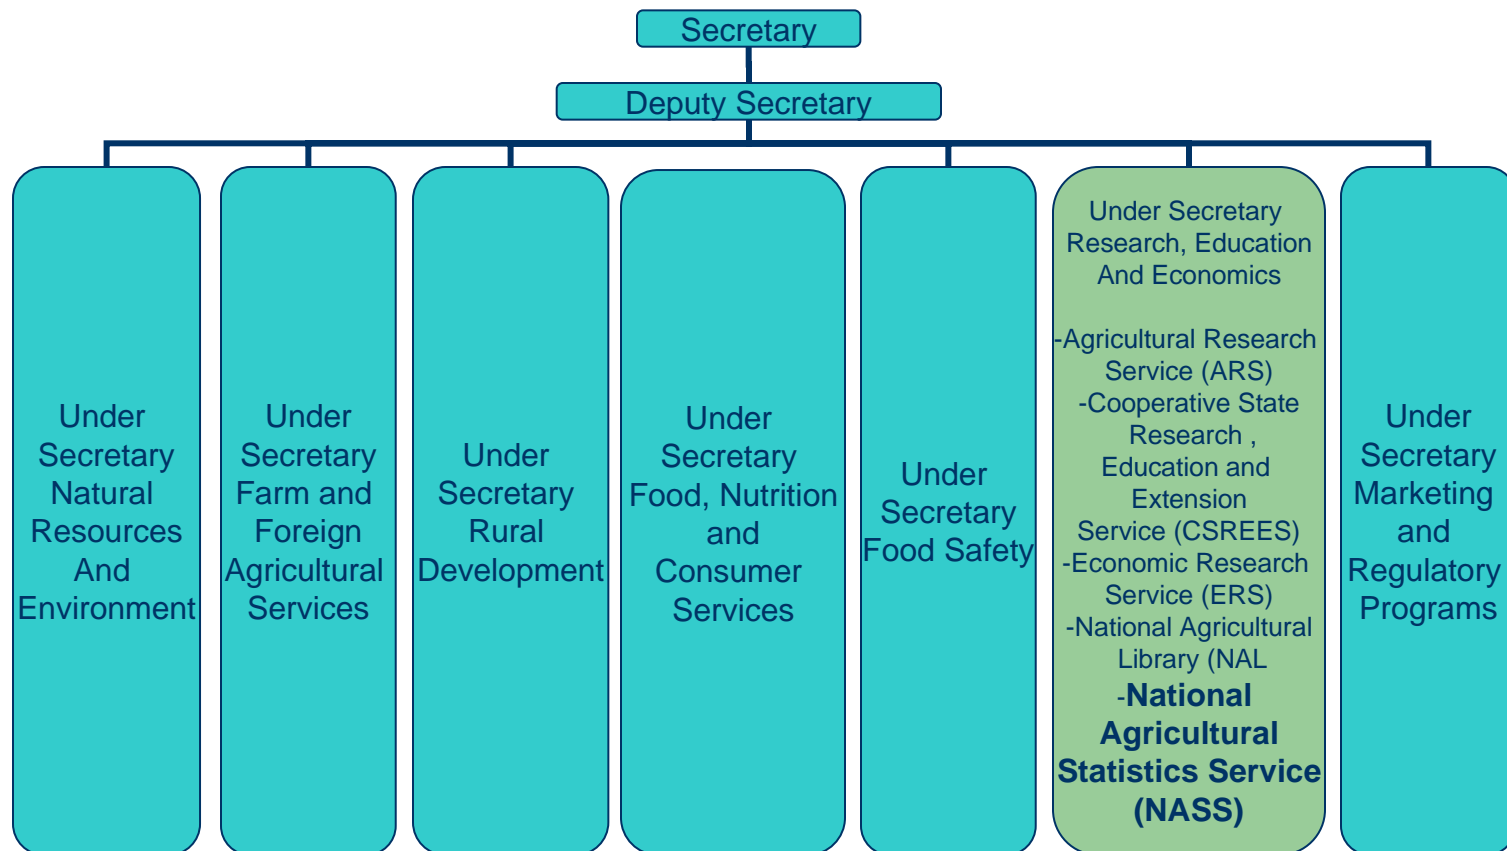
Secretary

Deputy Secretary

Under Secretary Natural Resources And Environment

Under Secretary Farm and Foreign Agricultural Services

Under Secretary Rural Development

Under Secretary Food, Nutrition and Consumer Services

Under Secretary Food Safety

Under Secretary Research, Education And Economics

-Agricultural Research Service (ARS)
-Cooperative State Research , Education and Extension Service (CSREES)
-Economic Research Service (ERS)
-National Agricultural Library (NAL
-**National Agricultural Statistics Service (NASS)**

Under Secretary Marketing and Regulatory Programs